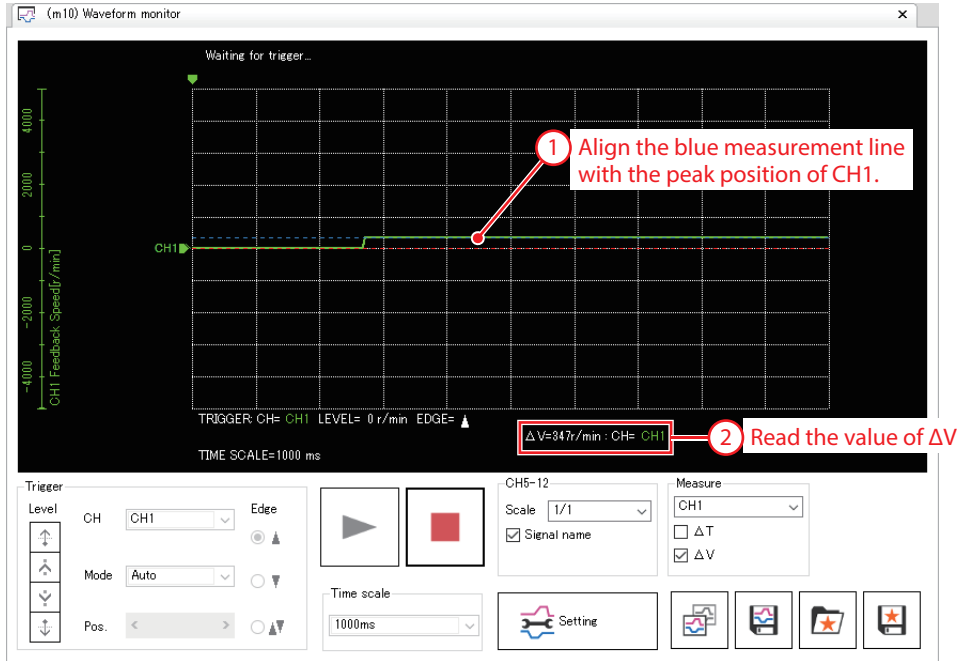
(m10) Waveform monitor ×

Waiting for trigger...

4000
2000
0
-2000
-4000
CH1 Feedback Speed[r/min]

CH1

1 Align the blue measurement line with the peak position of CH1.

TRIGGER: CH= CH1 LEVEL= 0 r/min EDGE=

$\Delta$V=347r/min : CH= CH1

2 Read the value of $\Delta$V

TIME SCALE=1000 ms

Trigger
Level
CH CH1
Edge
Mode Auto
Pos.

Time scale
1000ms

CH5-12
Scale 1/1
☑ Signal name

Measure
CH1
☐ $\Delta$T
☑ $\Delta$V

Setting